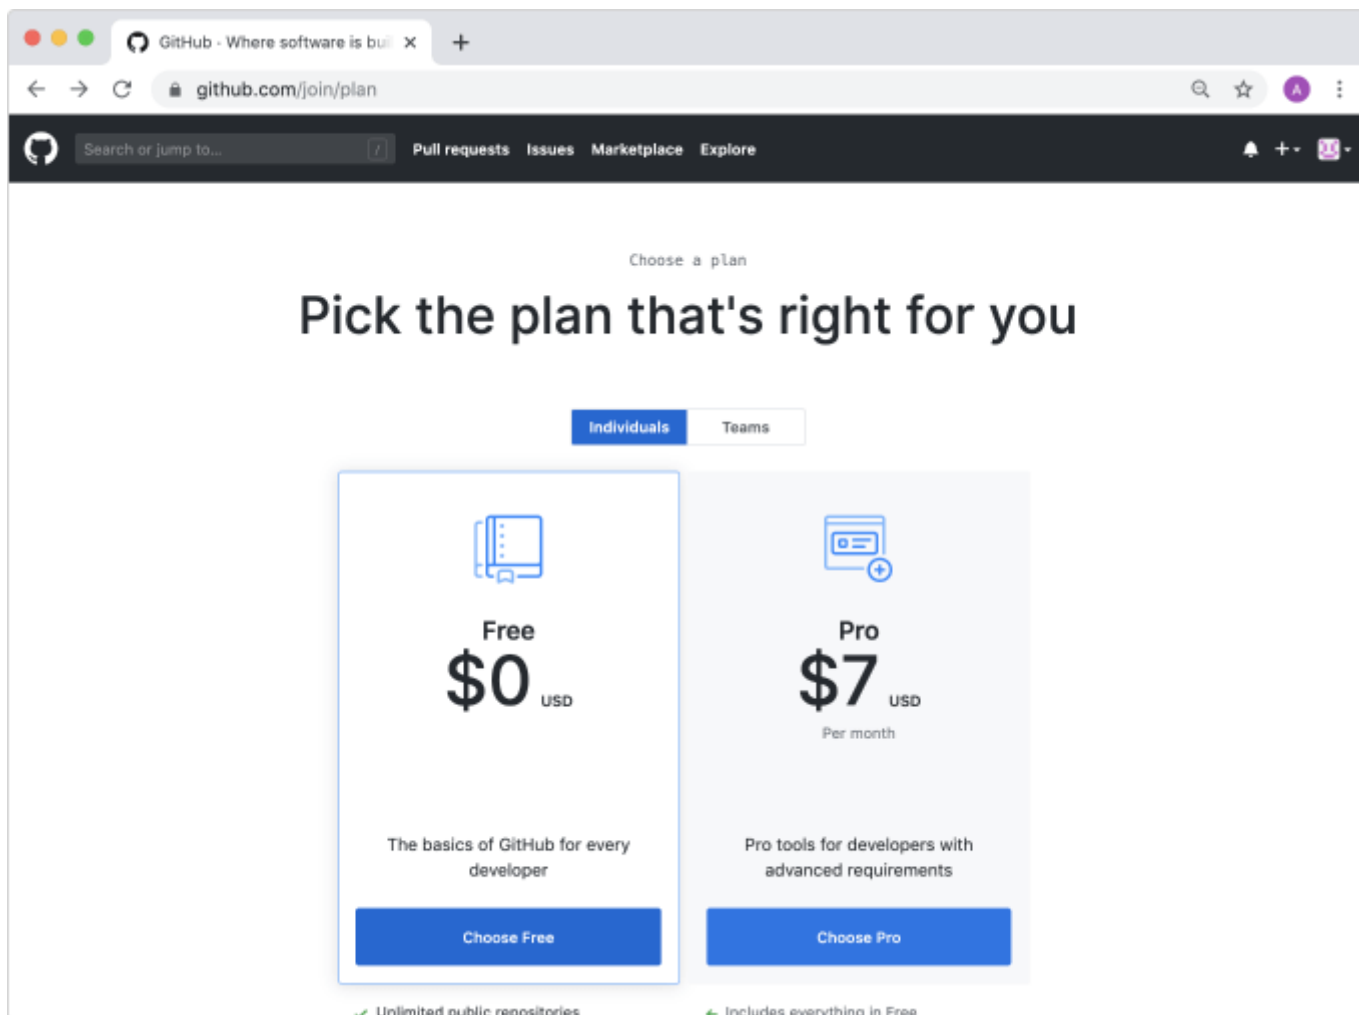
GitHub · Where software is bui ×
+

github.com/join/plan

A

Search or jump to...
/
Pull requests Issues Marketplace Explore

Choose a plan

Pick the plan that's right for you

Individuals Teams

Free
$0 USD

The basics of GitHub for every developer

Choose Free

Pro
$7 USD
Per month

Pro tools for developers with advanced requirements

Choose Pro

Unlimited public repositories
Includes everything in Free